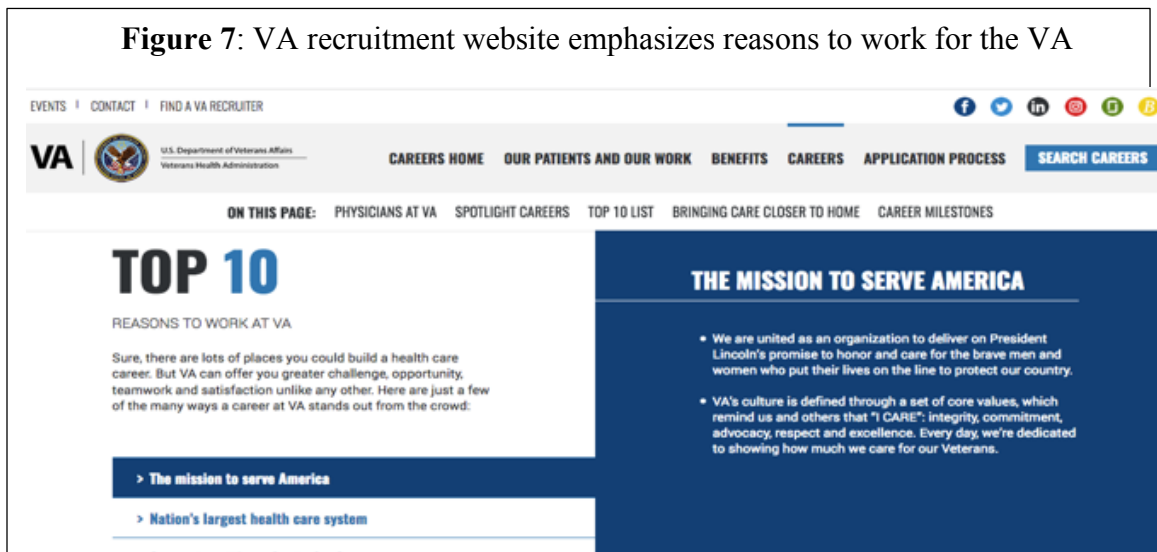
**Figure 7**: VA recruitment website emphasizes reasons to work for the VA

EVENTS | CONTACT | FIND A VA RECRUITER

VA | U.S. Department of Veterans Affairs Veterans Health Administration

CAREERS HOME OUR PATIENTS AND OUR WORK BENEFITS CAREERS APPLICATION PROCESS SEARCH CAREERS

ON THIS PAGE: PHYSICIANS AT VA SPOTLIGHT CAREERS TOP 10 LIST BRINGING CARE CLOSER TO HOME CAREER MILESTONES

TOP 10

REASONS TO WORK AT VA

Sure, there are lots of places you could build a health care career. But VA can offer you greater challenge, opportunity, teamwork and satisfaction unlike any other. Here are just a few of the many ways a career at VA stands out from the crowd:

> The mission to serve America

> Nation's largest health care system

THE MISSION TO SERVE AMERICA

• We are united as an organization to deliver on President Lincoln's promise to honor and care for the brave men and women who put their lives on the line to protect our country.

• VA's culture is defined through a set of core values, which remind us and others that "I CARE": integrity, commitment, advocacy, respect and excellence. Every day, we're dedicated to showing how much we care for our Veterans.